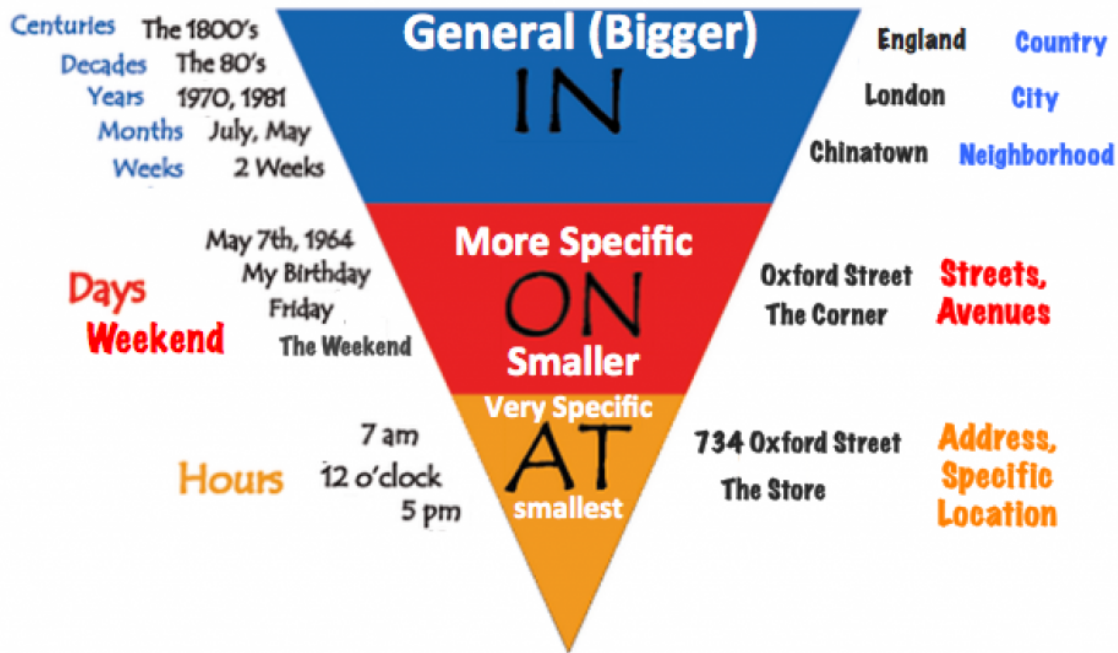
Centuries The 1800's
Decades The 80's
Years 1970, 1981
Months July, May
Weeks 2 Weeks

General (Bigger)
IN

England Country
London City
Chinatown Neighborhood

May 7th, 1964
My Birthday
Friday
The Weekend

Days
Weekend

More Specific
ON
Smaller

Oxford Street
The Corner

Streets, Avenues

7 am
12 o'clock
5 pm

Hours

Very Specific
AT
smallest

734 Oxford Street
The Store

Address, Specific Location